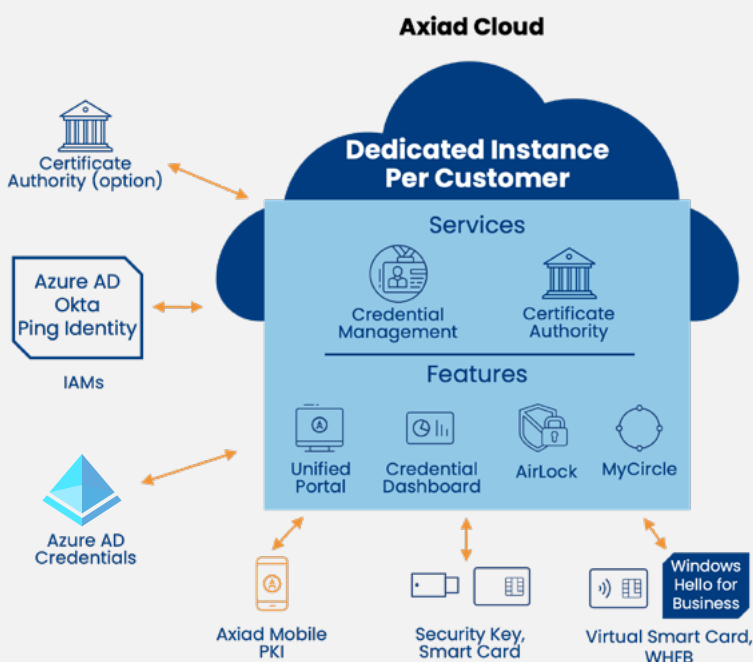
Axiad Cloud

Dedicated Instance Per Customer

Services

Credential Management

Certificate Authority

Features

Unified Portal

Credential Dashboard

AirLock

MyCircle

Certificate Authority (option)

Azure AD
Okta
Ping Identity

IAMs

Azure AD Credentials

Axiad Mobile PKI

Security Key, Smart Card

Windows Hello for Business

Virtual Smart Card, WHFB